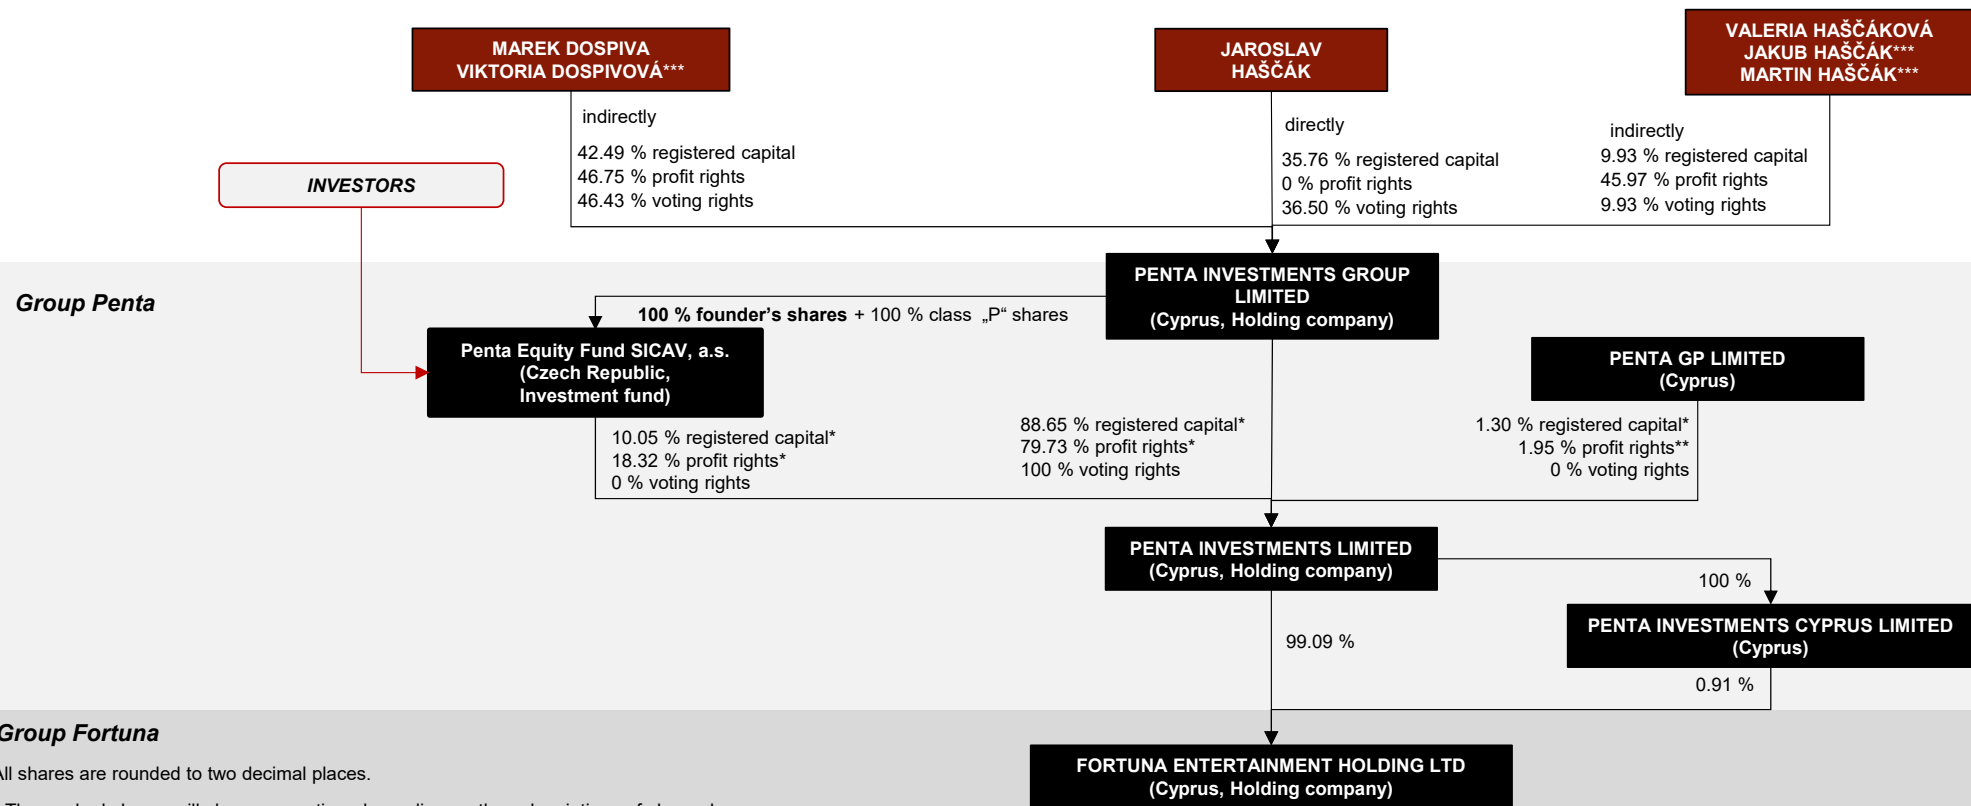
MAREK DOSPIVA
VIKTORIA DOSPIVOVÁ***

JAROSLAV
HAŠČÁK

VALERIA HAŠČÁKOVÁ
JAKUB HAŠČÁK***
MARTIN HAŠČÁK***

indirectly
42.49 % registered capital
46.75 % profit rights
46.43 % voting rights

directly
35.76 % registered capital
0 % profit rights
36.50 % voting rights

indirectly
9.93 % registered capital
45.97 % profit rights
9.93 % voting rights

INVESTORS

Group Penta

PENTA INVESTMENTS GROUP LIMITED
(Cyprus, Holding company)

100 % founder's shares + 100 % class „P" shares

Penta Equity Fund SICAV, a.s.
(Czech Republic,
Investment fund)

PENTA GP LIMITED
(Cyprus)

10.05 % registered capital*
18.32 % profit rights*
0 % voting rights

88.65 % registered capital*
79.73 % profit rights*
100 % voting rights

1.30 % registered capital*
1.95 % profit rights**
0 % voting rights

PENTA INVESTMENTS LIMITED
(Cyprus, Holding company)

100 %

PENTA INVESTMENTS CYPRUS LIMITED
(Cyprus)

99.09 %

0.91 %

Group Fortuna

FORTUNA ENTERTAINMENT HOLDING LTD
(Cyprus, Holding company)

ll shares are rounded to two decimal places.

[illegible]